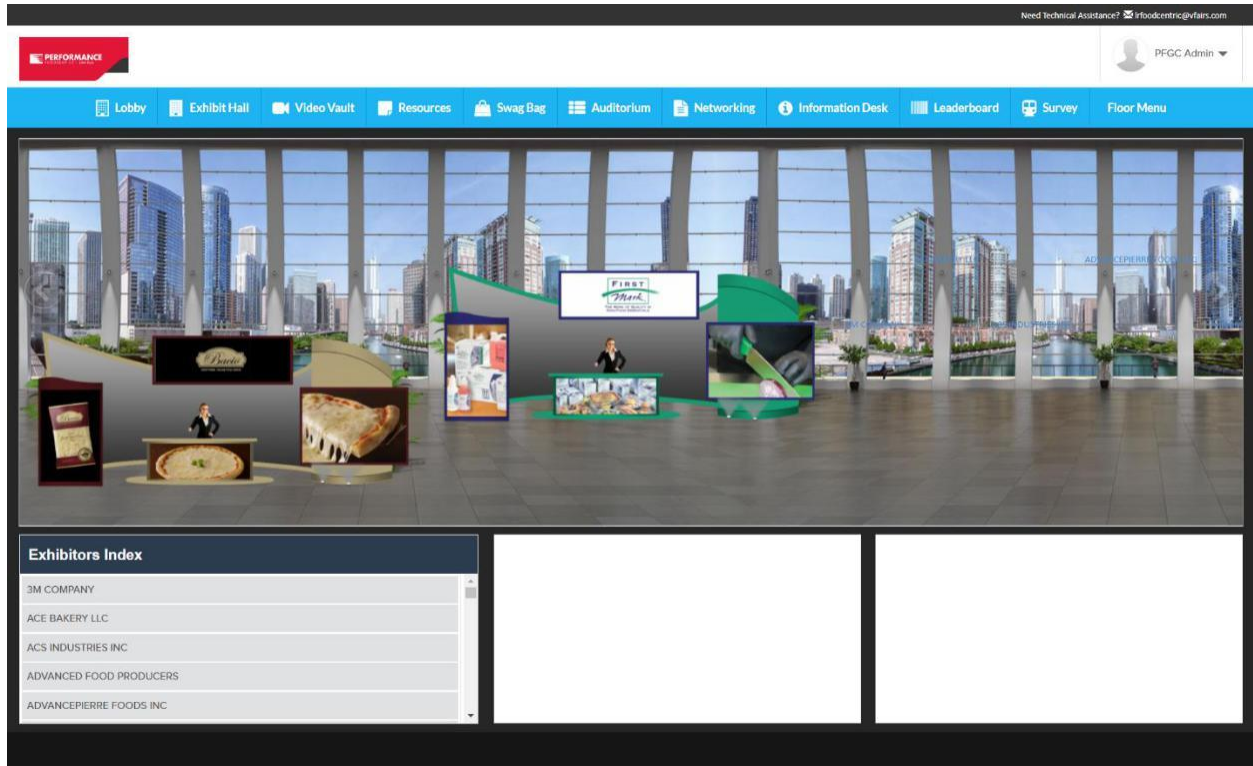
Need Technical Assistance? irfoodcentric@vfairs.com

PERFORMANCE

PFGC Admin

Lobby Exhibit Hall Video Vault Resources Swag Bag Auditorium Networking Information Desk Leaderboard Survey Floor Menu

Bacio

FIRST Mark

ADVANCEPIERRE FOODS INC

Exhibitors Index

3M COMPANY

ACE BAKERY LLC

ACS INDUSTRIES INC

ADVANCED FOOD PRODUCERS

ADVANCEPIERRE FOODS INC